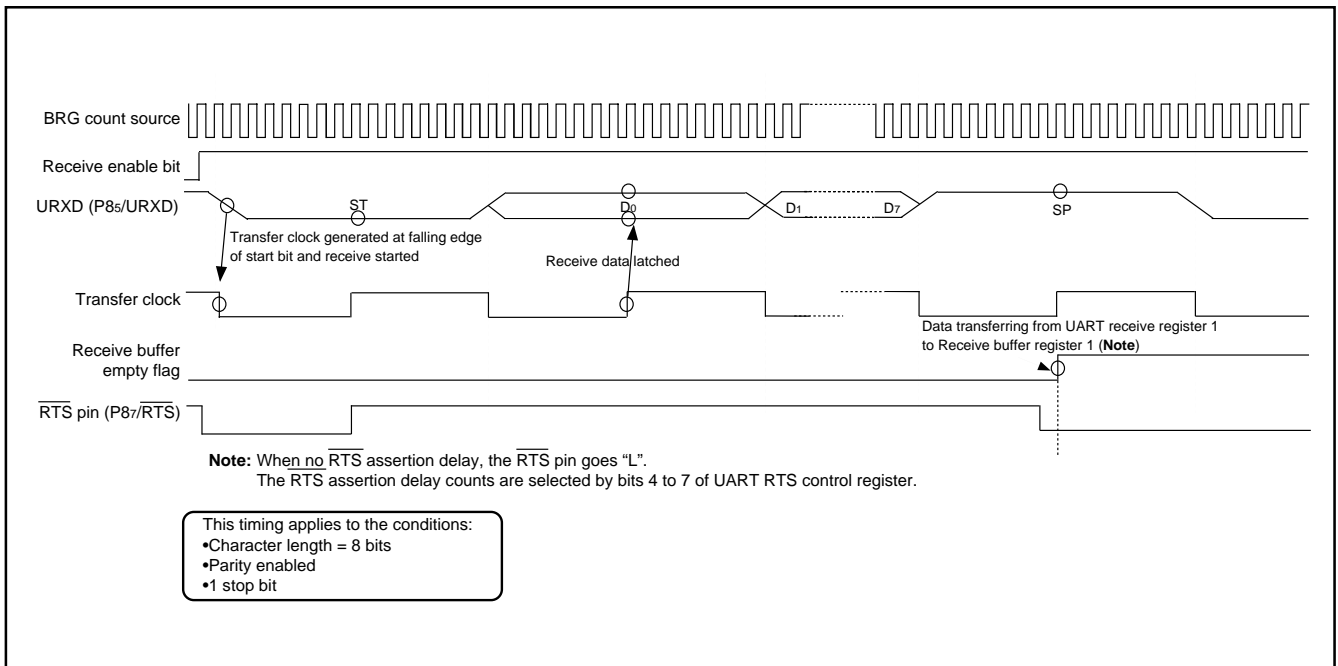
BRG count source

Receive enable bit

URXD ($P8_5$/URXD)

ST

$D_0$

$D_1$

$D_7$

SP

Transfer clock generated at falling edge of start bit and receive started

Receive data latched

Transfer clock

Data transferring from UART receive register 1 to Receive buffer register 1 (**Note**)

Receive buffer empty flag

$\overline{RTS}$ pin ($P8_7$/$\overline{RTS}$)

**Note:** When no $\overline{RTS}$ assertion delay, the $\overline{RTS}$ pin goes “L”.
The RTS assertion delay counts are selected by bits 4 to 7 of UART RTS control register.

This timing applies to the conditions:
•Character length = 8 bits
•Parity enabled
•1 stop bit